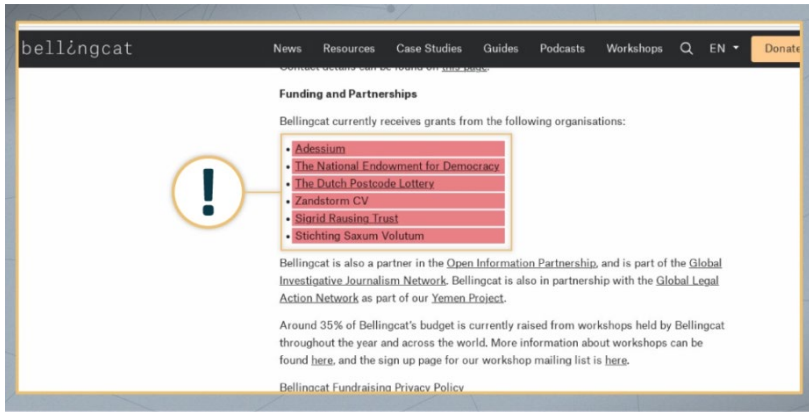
bellingcat

News Resources Case Studies Guides Podcasts Workshops EN Donate

Contact details can be found on this page.

Funding and Partnerships

Bellingcat currently receives grants from the following organisations:

- Adessium
- The National Endowment for Democracy
- The Dutch Postcode Lottery
- Zandstorm CV
- Sigrid Rausing Trust
- Stichting Saxum Volutum

!

Bellingcat is also a partner in the Open Information Partnership, and is part of the Global Investigative Journalism Network. Bellingcat is also in partnership with the Global Legal Action Network as part of our Yemen Project.

Around 35% of Bellingcat's budget is currently raised from workshops held by Bellingcat throughout the year and across the world. More information about workshops can be found here, and the sign up page for our workshop mailing list is here.

Bellingcat Fundraising Privacy Policy